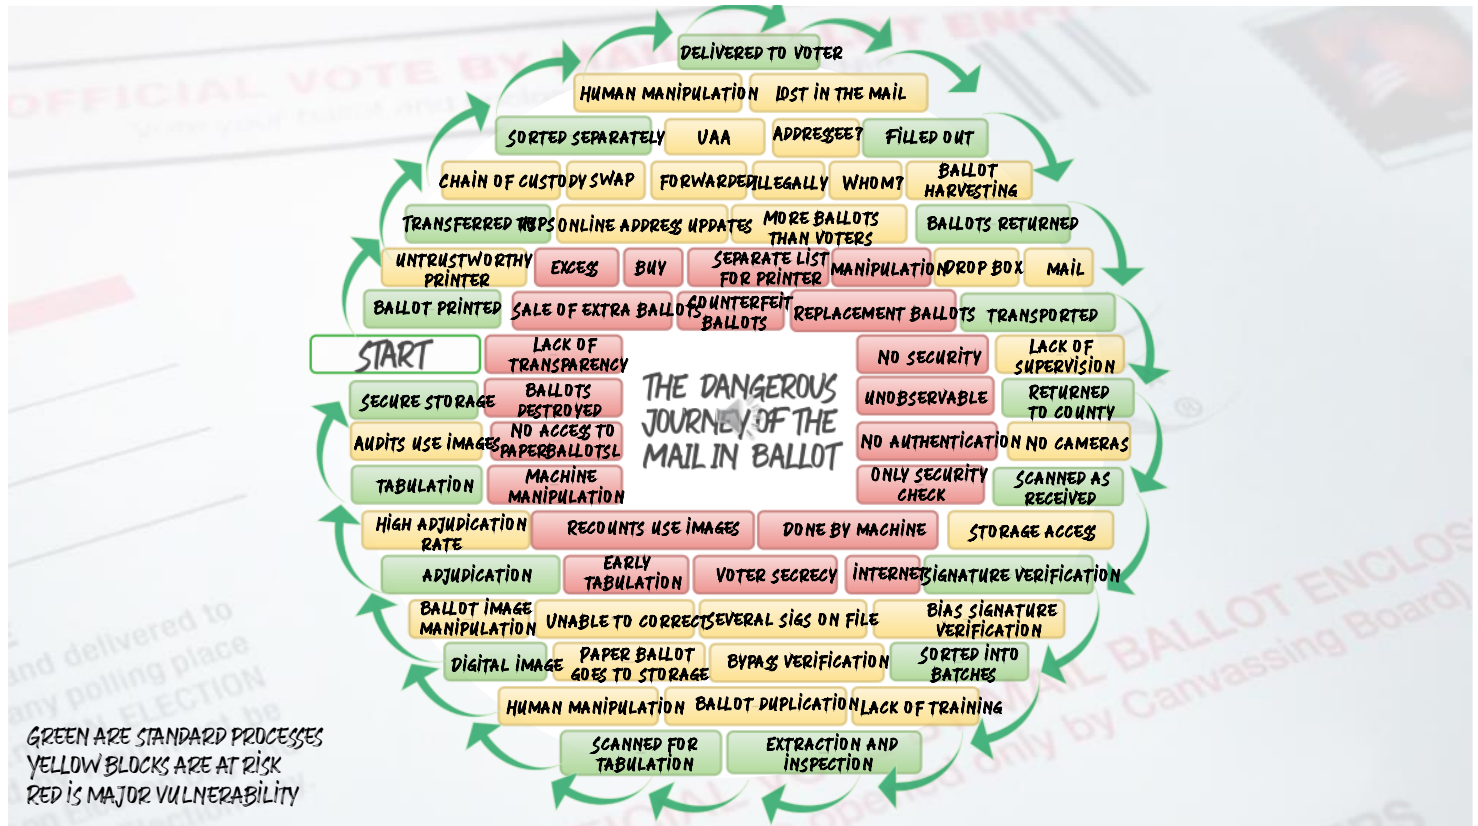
DELIVERED TO VOTER

HUMAN MANIPULATION LOST IN THE MAIL

SORTED SEPARATELY UAA ADDRESSEE? FILLED OUT

CHAIN OF CUSTODY SWAP FORWARDED ILLEGALLY WHOM? BALLOT HARVESTING

TRANSFERRED USPS ONLINE ADDRESS UPDATES MORE BALLOTS THAN VOTERS BALLOTS RETURNED

UNTRUSTWORTHY PRINTER EXCESS BUY SEPARATE LIST FOR PRINTER MANIPULATION DROP BOX MAIL

BALLOT PRINTED SALE OF EXTRA BALLOTS COUNTERFEIT BALLOTS REPLACEMENT BALLOTS TRANSPORTED

START LACK OF TRANSPARENCY NO SECURITY LACK OF SUPERVISION

THE DANGEROUS JOURNEY OF THE MAIL IN BALLOT

SECURE STORAGE BALLOTS DESTROYED UNOBSERVABLE RETURNED TO COUNTY

AUDITS USE IMAGES NO ACCESS TO PAPERBALLOTSL NO AUTHENTICATION NO CAMERAS

TABULATION MACHINE MANIPULATION ONLY SECURITY CHECK SCANNED AS RECEIVED

HIGH ADJUDICATION RATE RECOUNTS USE IMAGES DONE BY MACHINE STORAGE ACCESS

ADJUDICATION EARLY TABULATION VOTER SECRECY INTERNET SIGNATURE VERIFICATION

BALLOT IMAGE MANIPULATION UNABLE TO CORRECT SEVERAL SIGS ON FILE BIAS SIGNATURE VERIFICATION

DIGITAL IMAGE PAPER BALLOT GOES TO STORAGE BYPASS VERIFICATION SORTED INTO BATCHES

HUMAN MANIPULATION BALLOT DUPLICATION LACK OF TRAINING

SCANNED FOR TABULATION EXTRACTION AND INSPECTION

GREEN ARE STANDARD PROCESSES
YELLOW BLOCKS ARE AT RISK
RED IS MAJOR VULNERABILITY